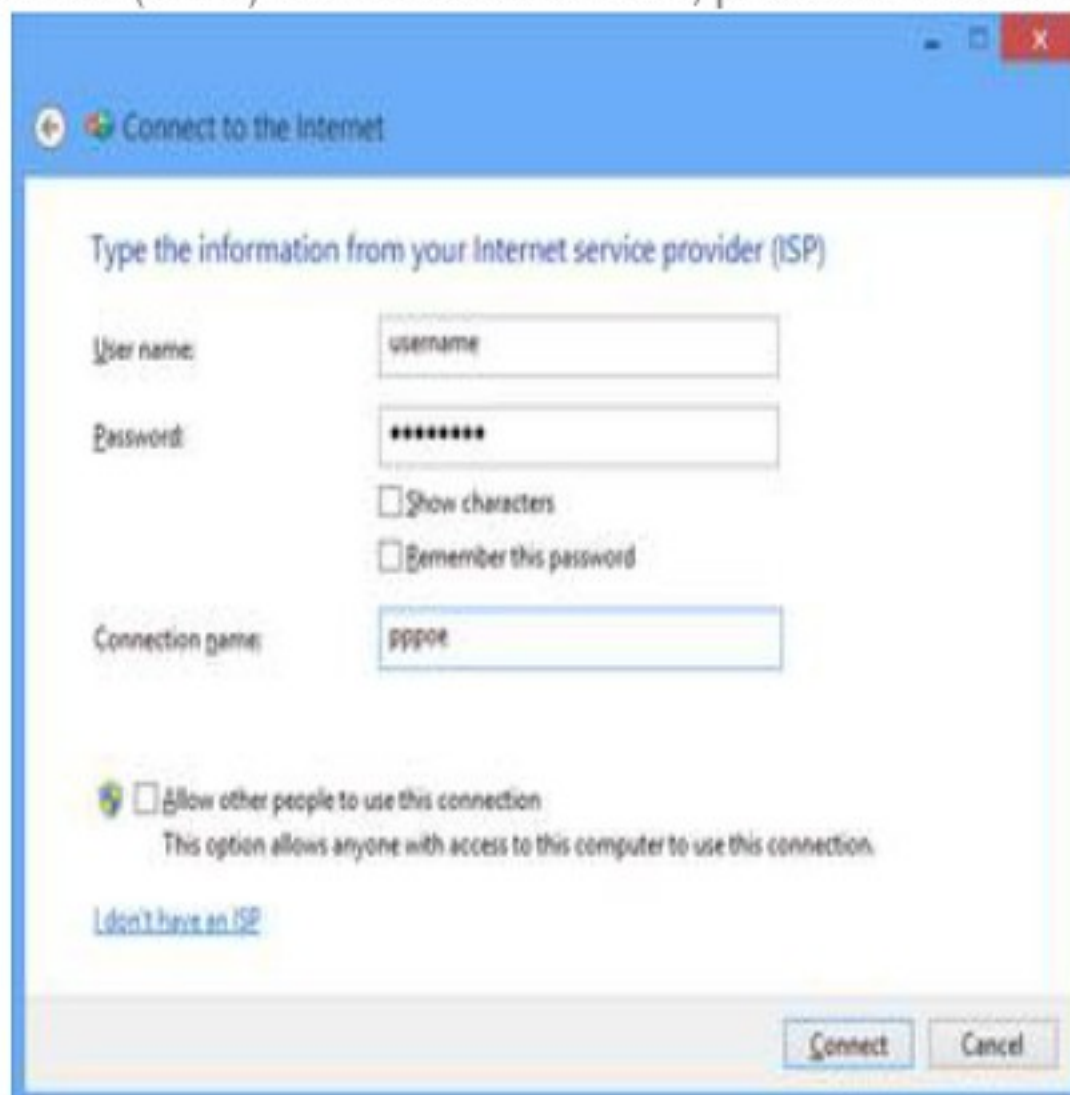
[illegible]

Connect to the Internet

Type the information from your Internet service provider (ISP)

User name: username

Password: •••••••••

Show characters

Remember this password

Connection name: pppoe

Allow other people to use this connection

This option allows anyone with access to this computer to use this connection.

I don't have an ISP

Connect

Cancel